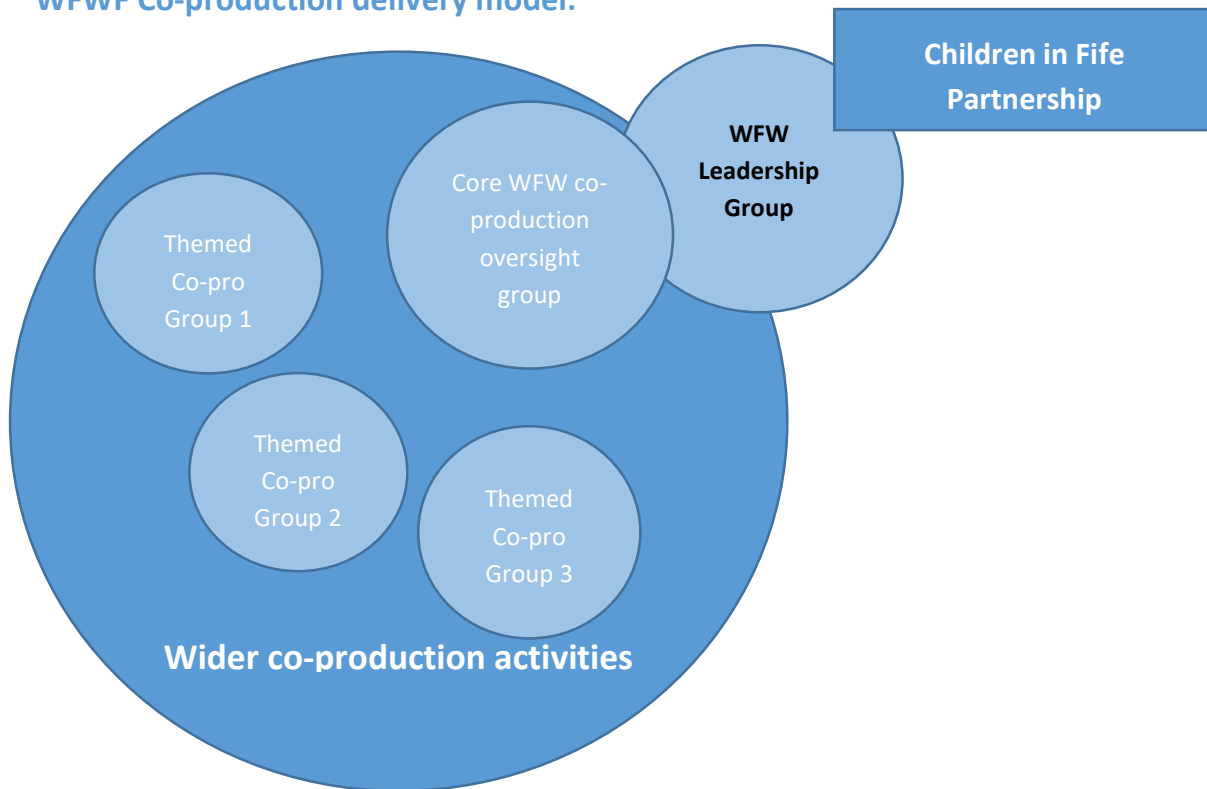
WFWF Co-production delivery model:

Children in Fife Partnership

WFW Leadership Group

Core WFW co-production oversight group

Themed Co-pro Group 1

Themed Co-pro Group 2

Themed Co-pro Group 3

Wider co-production activities